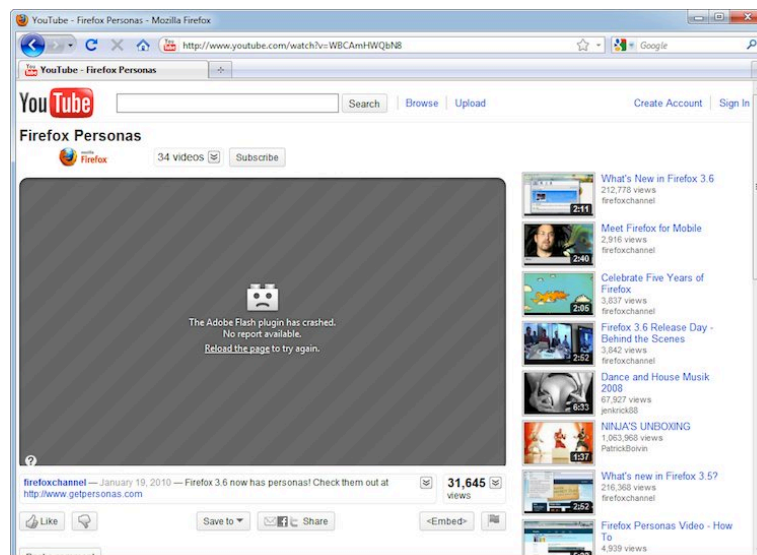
YouTube - Firefox Personas - Mozilla Firefox

http://www.youtube.com/watch?v=WBCAmHWQbN8

Google

YouTube - Firefox Personas

You Tube

Search | Browse | Upload

Create Account | Sign In

Firefox Personas

mozilla Firefox

34 videos

Subscribe

The Adobe Flash plugin has crashed.
No report available.
Reload the page to try again.

firefoxchannel — January 19, 2010 — Firefox 3.6 now has personas! Check them out at http://www.getpersonas.com

31,645
views

Like

Save to

Share

<Embed>

2:11
What's New in Firefox 3.6
212,778 views
firefoxchannel

2:40
Meet Firefox for Mobile
2,916 views
firefoxchannel

2:05
Celebrate Five Years of Firefox
3,837 views
firefoxchannel

2:52
Firefox 3.6 Release Day - Behind the Scenes
3,842 views
firefoxchannel

6:33
Dance and House Musik 2008
67,927 views
jenkrick88

1:37
NINJA'S UNBOXING
1,063,968 views
PatrickBoivin

2:52
What's new in Firefox 3.5?
216,368 views
firefoxchannel

Firefox Personas Video - How To
4,939 views